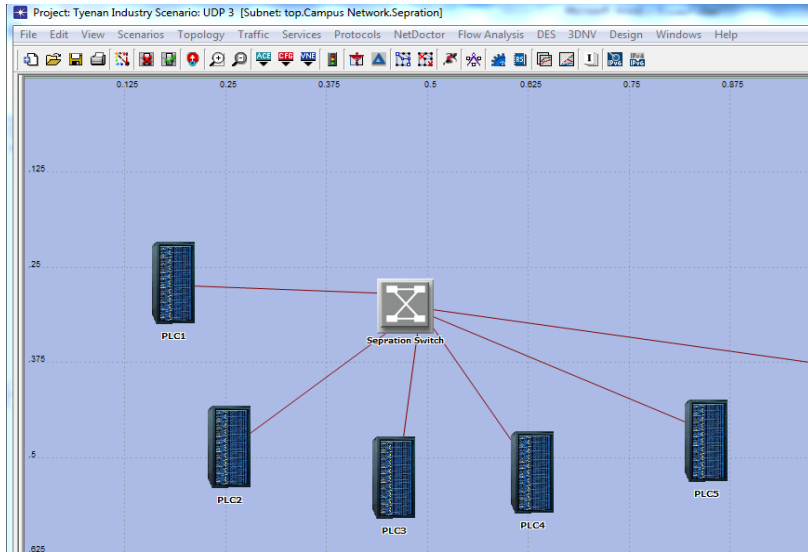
Project: Tyenan Industry Scenario: UDP 3 [Subnet: top.Campus Network.Sepration]

File Edit View Scenarios Topology Traffic Services Protocols NetDoctor Flow Analysis DES 3DNV Design Windows Help

0.125 0.25 0.375 0.5 0.625 0.75 0.875

.125

.25

.375

.5

.625

PLC1

Sepration Switch

PLC2

PLC3

PLC4

PLC5